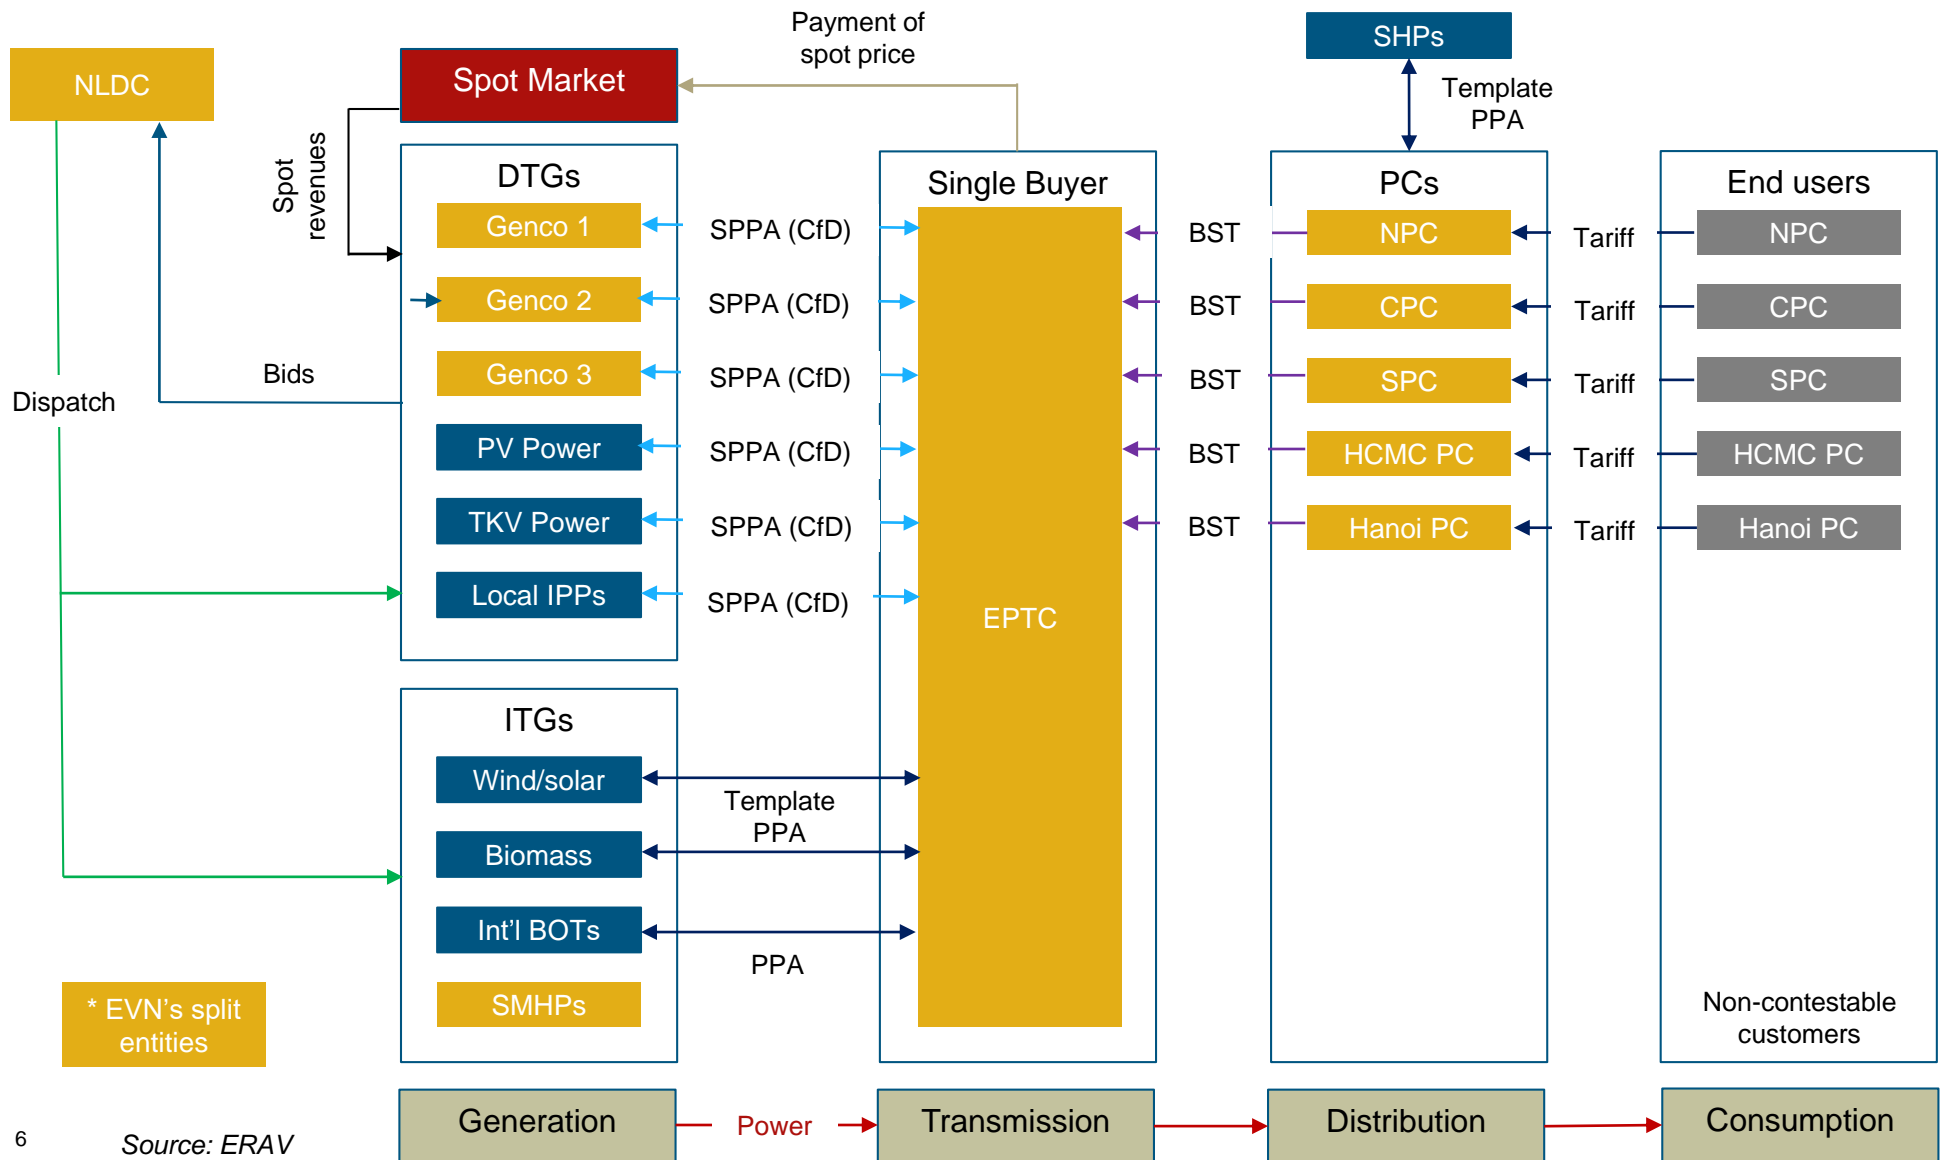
Payment of spot price

SHPs

NLDC

Spot Market

Template PPA

Spot revenues

DTGs

Single Buyer

PCs

End users

Genco 1

SPPA (CfD)

BST

NPC

Tariff

NPC

Genco 2

SPPA (CfD)

BST

CPC

Tariff

CPC

Genco 3

SPPA (CfD)

BST

SPC

Tariff

SPC

Bids

Dispatch

PV Power

SPPA (CfD)

BST

HCMC PC

Tariff

HCMC PC

TKV Power

SPPA (CfD)

BST

Hanoi PC

Tariff

Hanoi PC

Local IPPs

SPPA (CfD)

EPTC

ITGs

Wind/solar

Template PPA

Biomass

Int'l BOTs

PPA

SMHPs

* EVN's split entities

Non-contestable customers

Generation

Power

Transmission

Distribution

Consumption

6

Source: ERAV